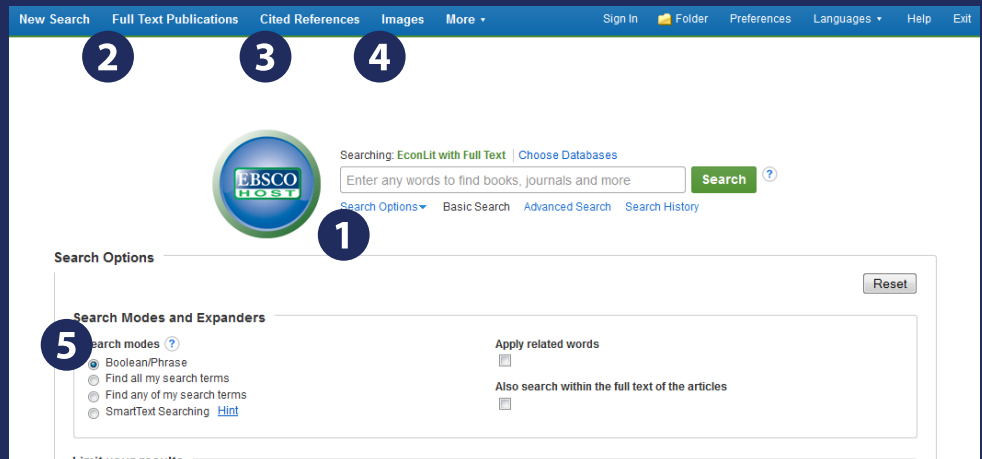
New Search Full Text Publications Cited References Images More ▾ Sign In Folder Preferences Languages ▾ Help Exit

2 3 4

EBSCO HOST

Searching: EconLit with Full Text | Choose Databases

Enter any words to find books, journals and more

Search ?

Search Options ▾ Basic Search Advanced Search Search History

1

Search Options

Reset

Search Modes and Expanders

5

Search modes ?

Boolean/Phrase

Find all my search terms

Find any of my search terms

SmartText Searching Hint

Apply related words

Also search within the full text of the articles

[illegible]